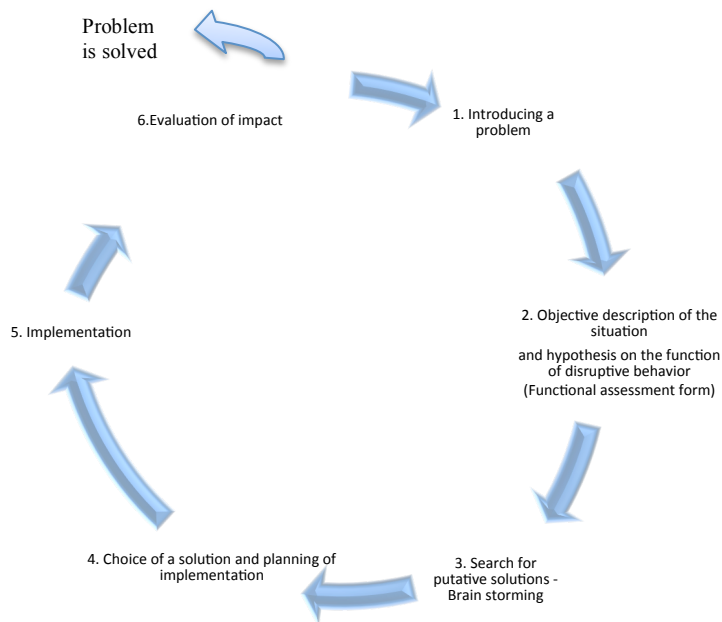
Problem is solved

6.Evaluation of impact

1. Introducing a problem

2. Objective description of the situation

and hypothesis on the function of disruptive behavior (Functional assessment form)

3. Search for putative solutions - Brain storming

4. Choice of a solution and planning of implementation

5. Implementation